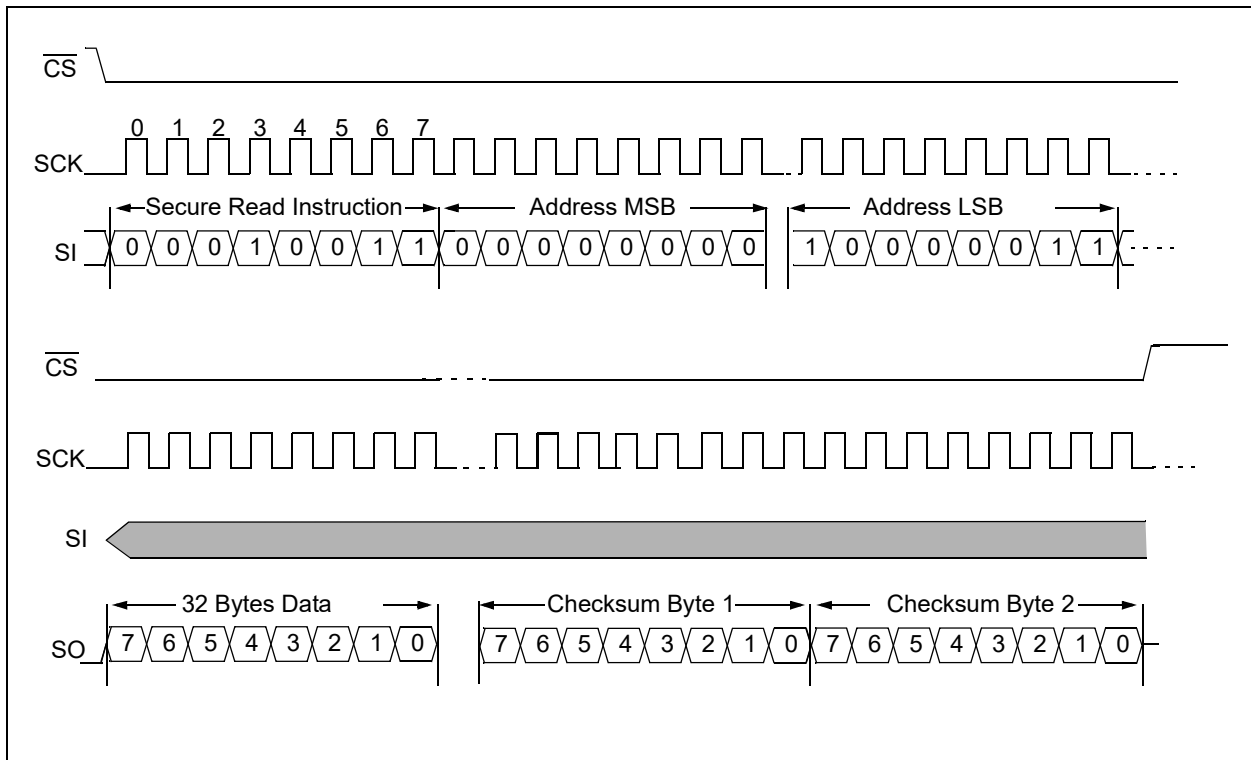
$\overline{CS}$

0 1 2 3 4 5 6 7

SCK

Secure Read Instruction

Address MSB

Address LSB

SI 0 0 0 1 0 0 1 1 0 0 0 0 0 0 0 0 1 0 0 0 0 0 1 1

$\overline{CS}$

SCK

SI

32 Bytes Data

Checksum Byte 1

Checksum Byte 2

SO 7 6 5 4 3 2 1 0 7 6 5 4 3 2 1 0 7 6 5 4 3 2 1 0